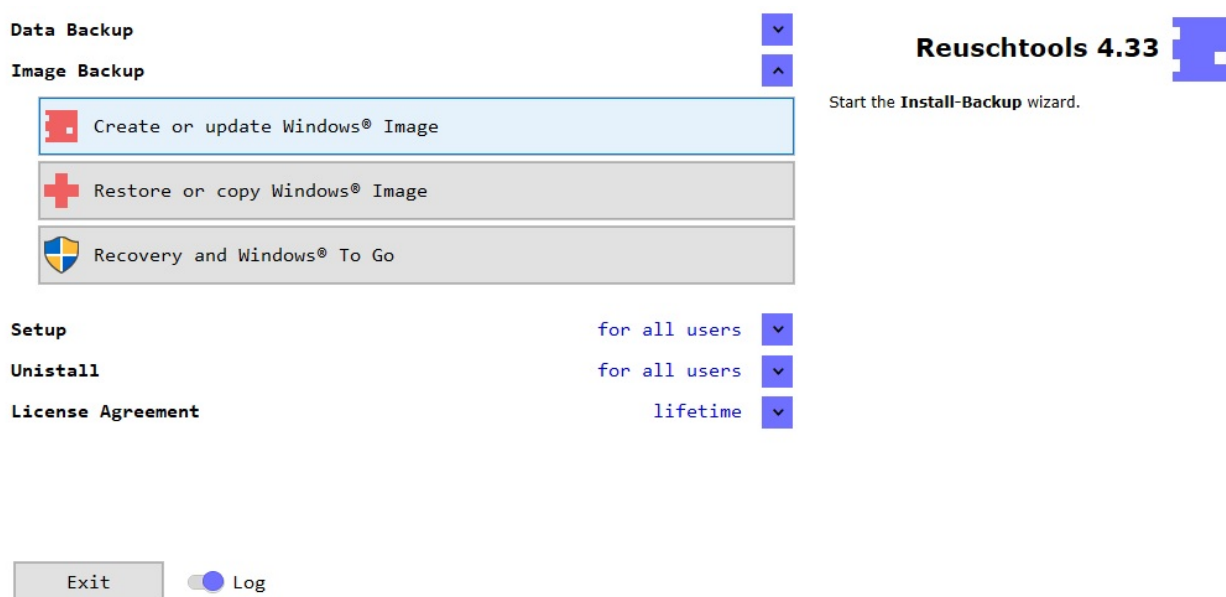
Data Backup

Image Backup

Create or update Windows® Image

Restore or copy Windows® Image

Recovery and Windows® To Go

Setup for all users

Unistall for all users

License Agreement lifetime

Exit

Log

Reuschtools 4.33

Start the **Install-Backup** wizard.